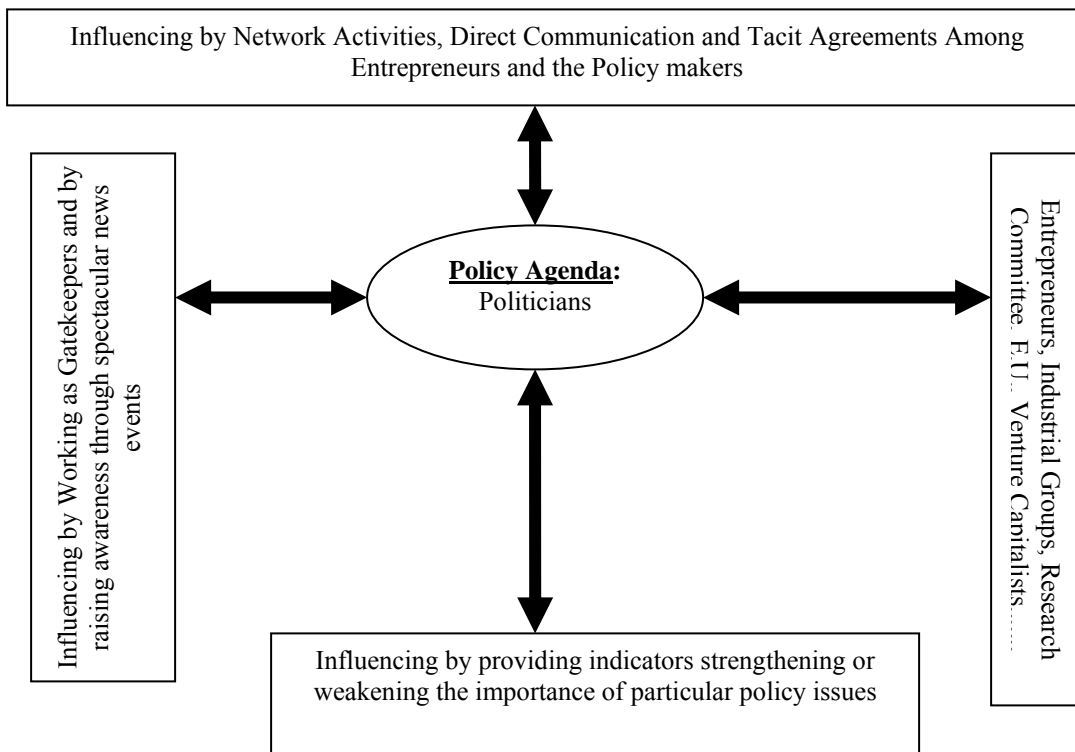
Influencing by Network Activities, Direct Communication and Tacit Agreements Among Entrepreneurs and the Policy makers

Influencing by Working as Gatekeepers and by raising awareness through spectacular news events

**Policy Agenda:**
Politicians

Entrepreneurs, Industrial Groups, Research Committee. E.U. Venture Capitalists……

Influencing by providing indicators strengthening or weakening the importance of particular policy issues